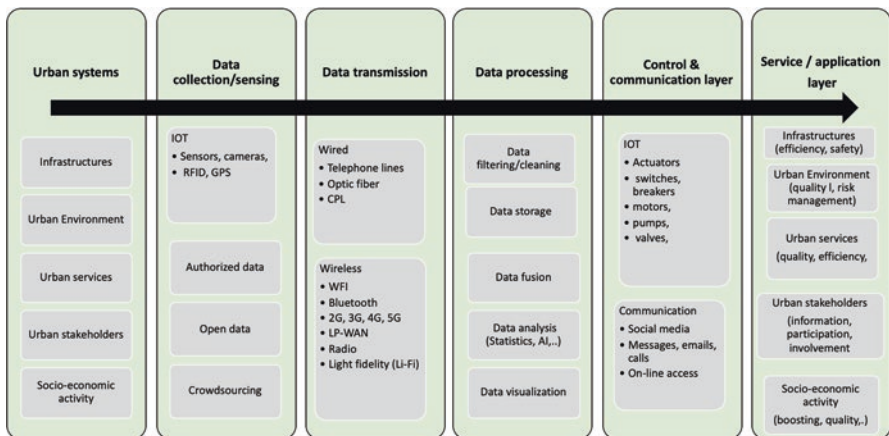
Urban systems

Infrastructures

Urban Environment

Urban services

Urban stakeholders

Socio-economic activity

Data collection/sensing

IOT
• Sensors, cameras,
• RFID, GPS

Authorized data

Open data

Crowdsourcing

Data transmission

Wired
• Telephone lines
• Optic fiber
• CPL

Wireless
• WFI
• Bluetooth
• 2G, 3G, 4G, 5G
• LP-WAN
• Radio
• Light fidelity (Li-Fi)

Data processing

Data filtering/cleaning

Data storage

Data fusion

Data analysis (Statistics, AI,..)

Data visualization

Control & communication layer

IOT
• Actuators
• switches, breakers
• motors,
• pumps,
• valves,

Communication
• Social media
• Messages, emails, calls
• On-line access

Service / application layer

Infrastructures (efficiency, safety)

Urban Environment (quality l, risk management)

Urban services (quality, efficiency,

Urban stakeholders (information, participation, involvement

Socio-economic activity (boosting, quality,.)